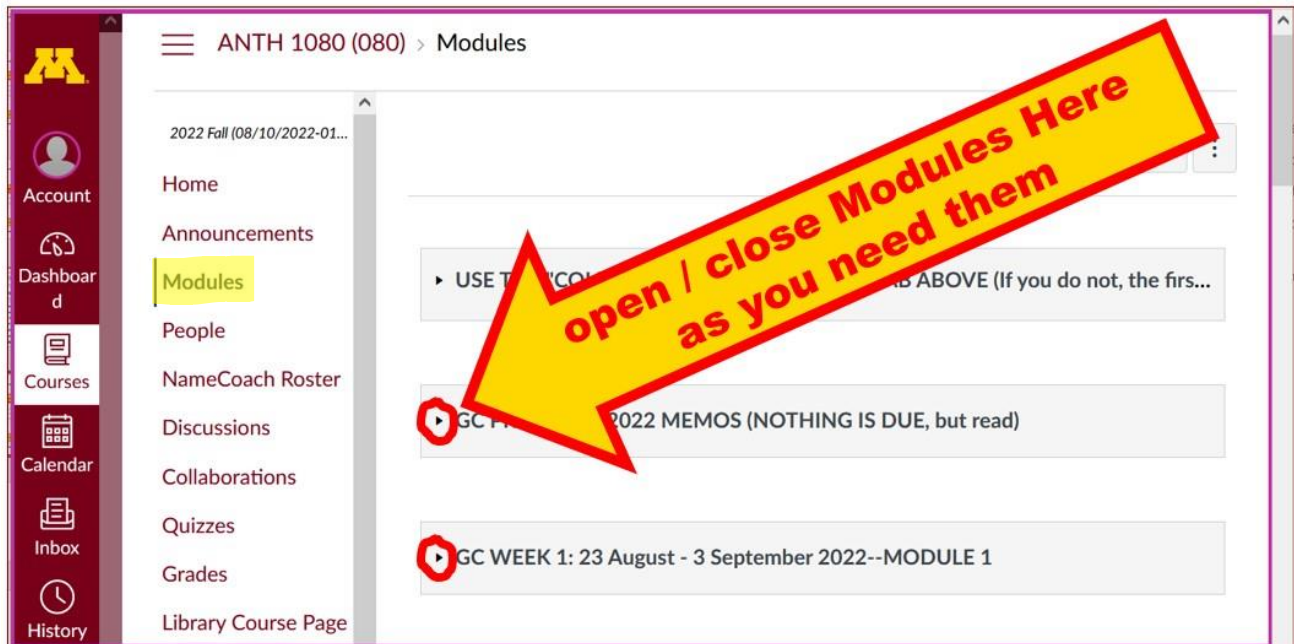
ANTH 1080 (080) > Modules

Account

Dashboard

Courses

Calendar

Inbox

History

2022 Fall (08/10/2022-01...

Home

Announcements

Modules

People

NameCoach Roster

Discussions

Collaborations

Quizzes

Grades

Library Course Page

open / close Modules Here as you need them

▸ USE T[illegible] "CO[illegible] B ABOVE (If you do not, the firs...

▸ GC F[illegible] 2022 MEMOS (NOTHING IS DUE, but read)

▸ GC WEEK 1: 23 August - 3 September 2022--MODULE 1